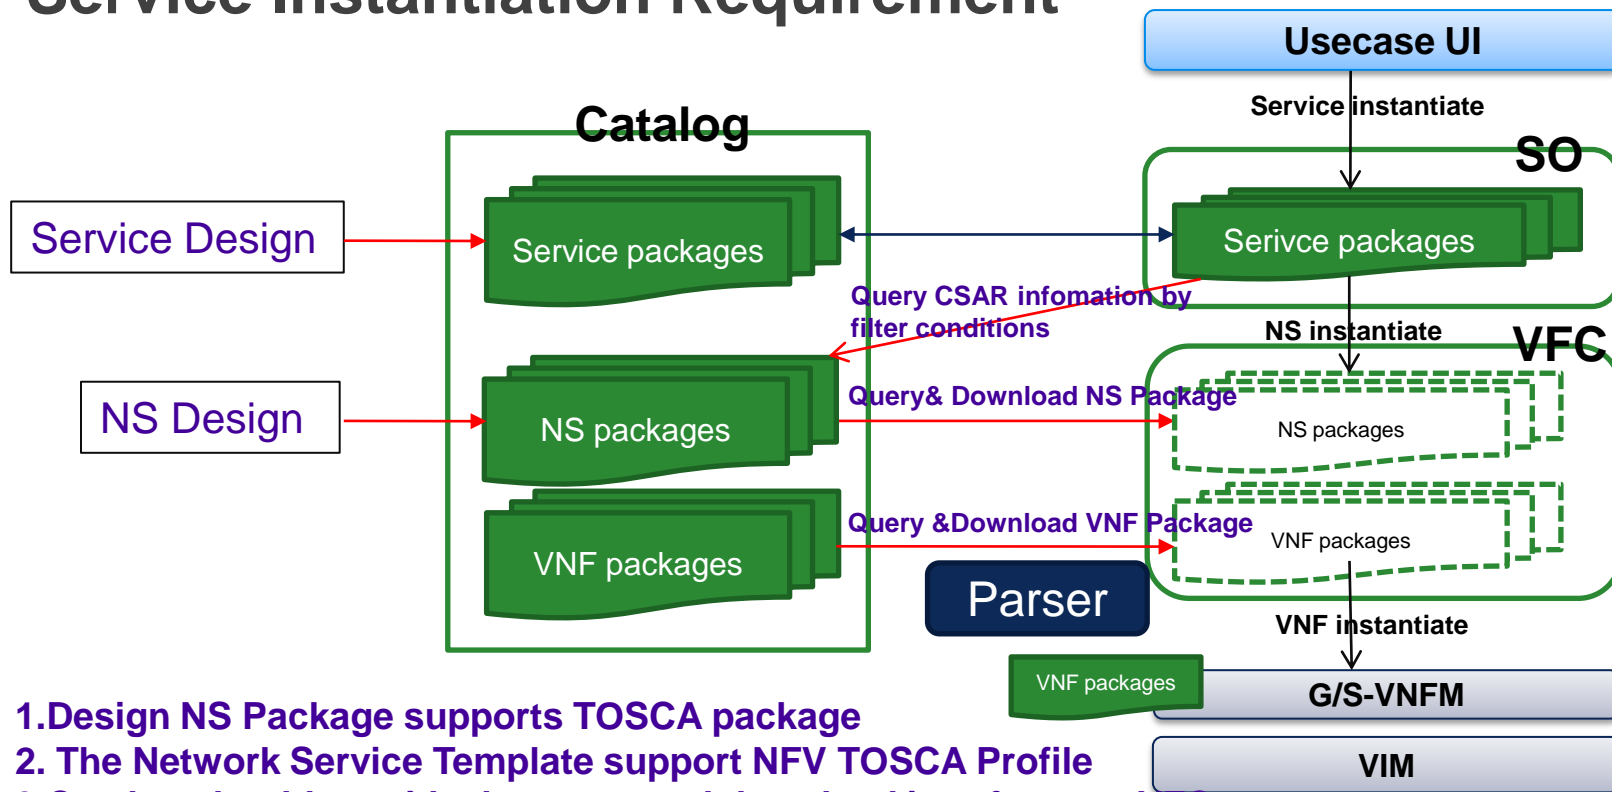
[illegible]

Usecase UI

Service instantiate

Catalog

SO

Service Design

Service packages

Serivce packages

Query CSAR infomation by filter conditions

NS instantiate

VFC

NS Design

Query& Download NS Package

NS packages

NS packages

Query &Download VNF Package

VNF packages

VNF packages

Parser

VNF instantiate

VNF packages

G/S-VNFM

1.Design NS Package supports TOSCA package

2. The Network Service Template support NFV TOSCA Profile

VIM

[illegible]